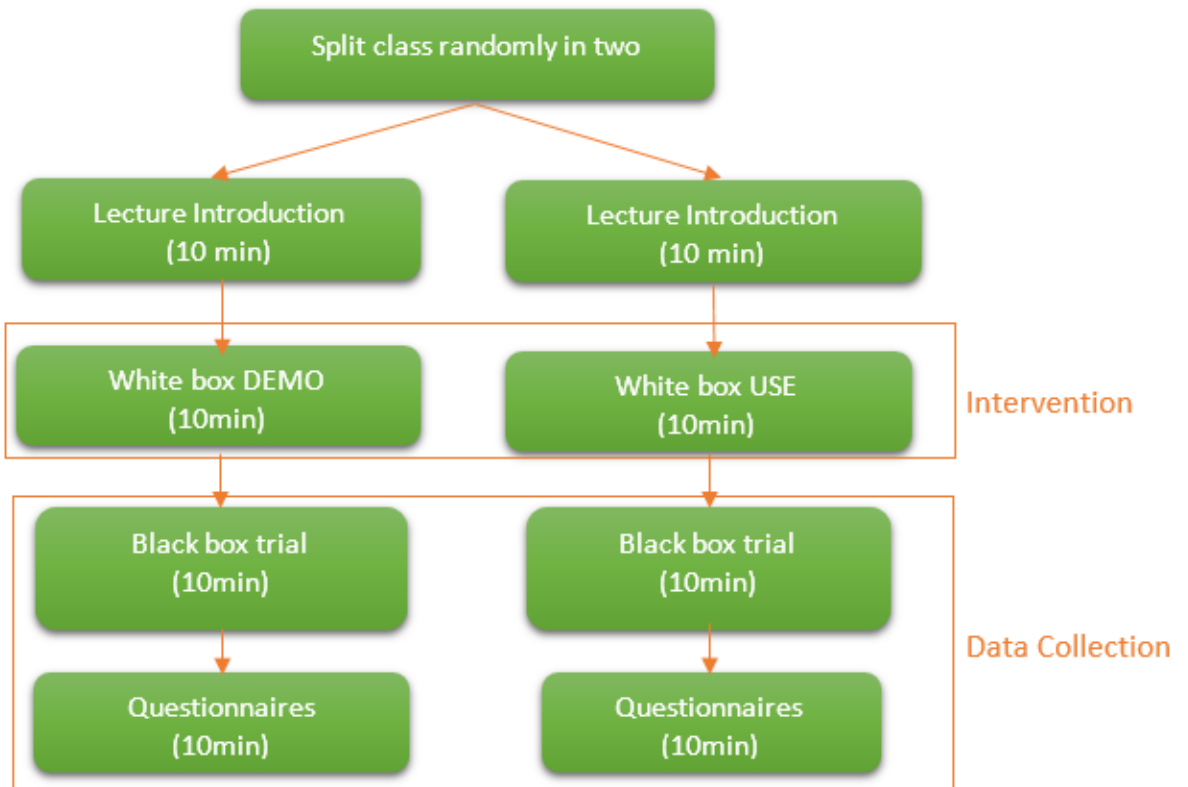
Split class randomly in two

Lecture Introduction
(10 min)

Lecture Introduction
(10 min)

White box DEMO
(10min)

White box USE
(10min)

Intervention

Black box trial
(10min)

Black box trial
(10min)

Data Collection

Questionnaires
(10min)

Questionnaires
(10min)